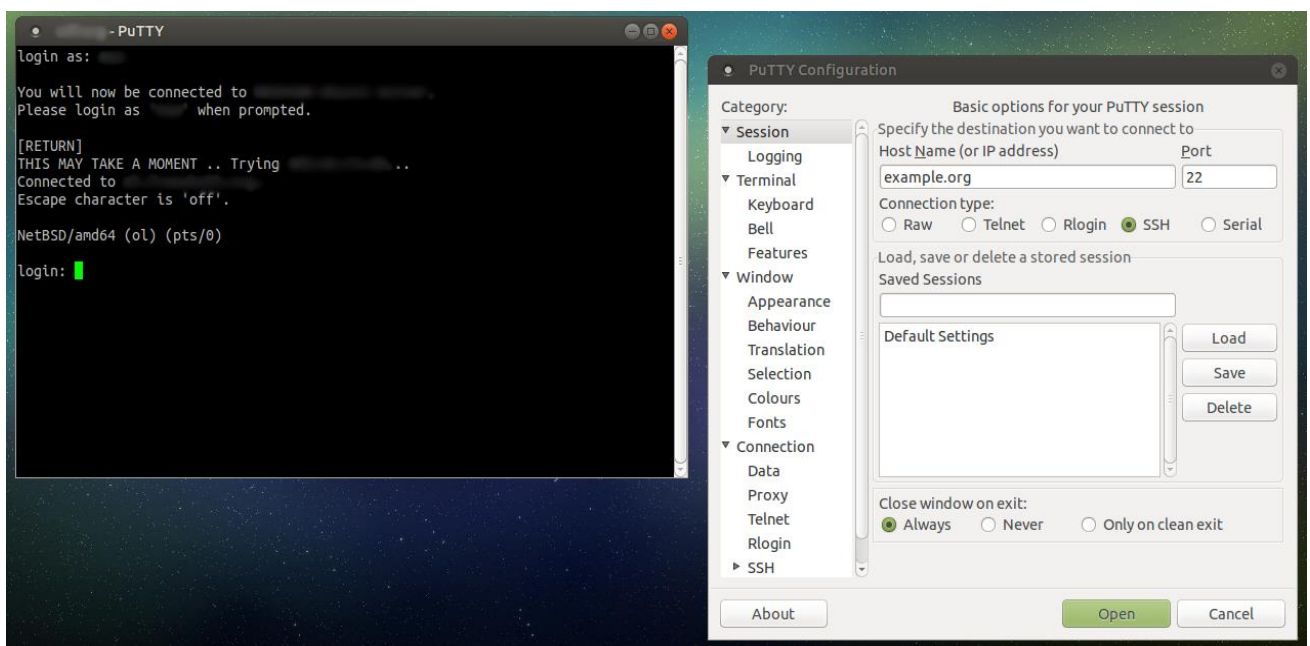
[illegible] - PuTTY

login as: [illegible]

You will now be connected to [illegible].
Please login as '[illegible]' when prompted.

[RETURN]
THIS MAY TAKE A MOMENT .. Trying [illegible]...
Connected to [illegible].
Escape character is 'off'.

NetBSD/amd64 (ol) (pts/0)

login:

PuTTY Configuration

Category:
Session
Logging
Terminal
Keyboard
Bell
Features
Window
Appearance
Behaviour
Translation
Selection
Colours
Fonts
Connection
Data
Proxy
Telnet
Rlogin
SSH

Basic options for your PuTTY session
Specify the destination you want to connect to
Host Name (or IP address)
Port
example.org
22
Connection type:
Raw
Telnet
Rlogin
SSH
Serial
Load, save or delete a stored session
Saved Sessions
Default Settings
Load
Save
Delete
Close window on exit:
Always
Never
Only on clean exit

About
Open
Cancel